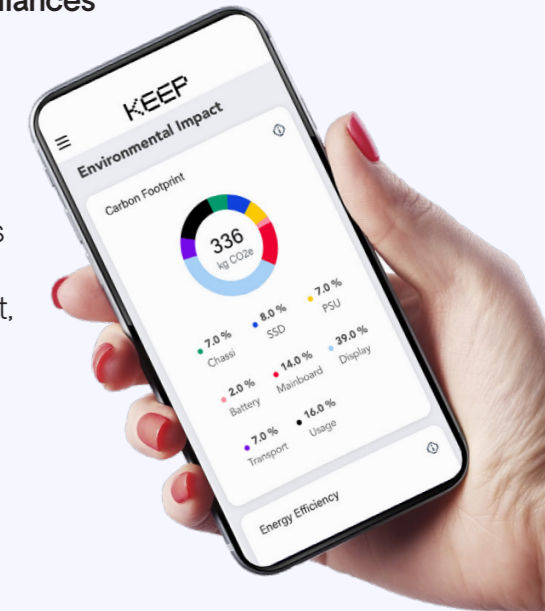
iances

s

t,

KEEP

Environmental Impact

Carbon Footprint

336
kg CO2e

7.0 % Chassi
8.0 % SSD
7.0 % PSU
2.0 % Battery
14.0 % Mainboard
39.0 % Display
7.0 % Transport
16.0 % Usage

Energy Efficiency